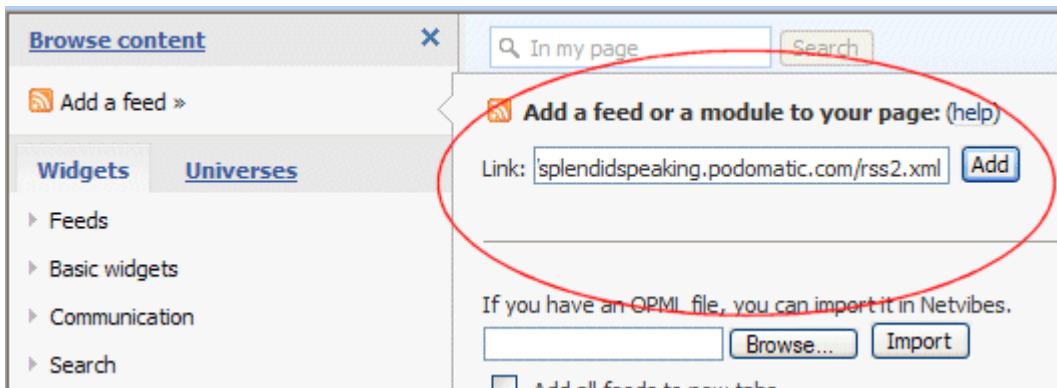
Browse content ×

In my page Search

Add a feed »

Add a feed or a module to your page: (help)

Link: 'splendidspeaking.podomatic.com/rss2.xml Add

Widgets Universes

Feeds

Basic widgets

Communication

Search

If you have an OPML file, you can import it in Netvibes.

Browse... Import

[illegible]